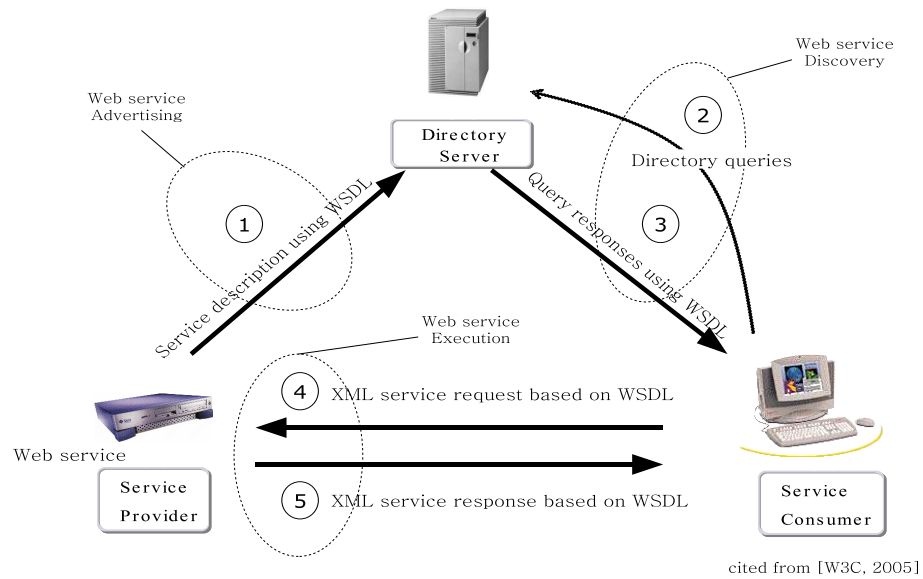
Web service Discovery

Web service Advertising

Directory Server

2

Directory queries

1

Service description using WSDL

3

Query responses using WSDL

Web service Execution

4 XML service request based on WSDL

Web service

Service Provider

5 XML service response based on WSDL

Service Consumer

cited from [W3C, 2005]